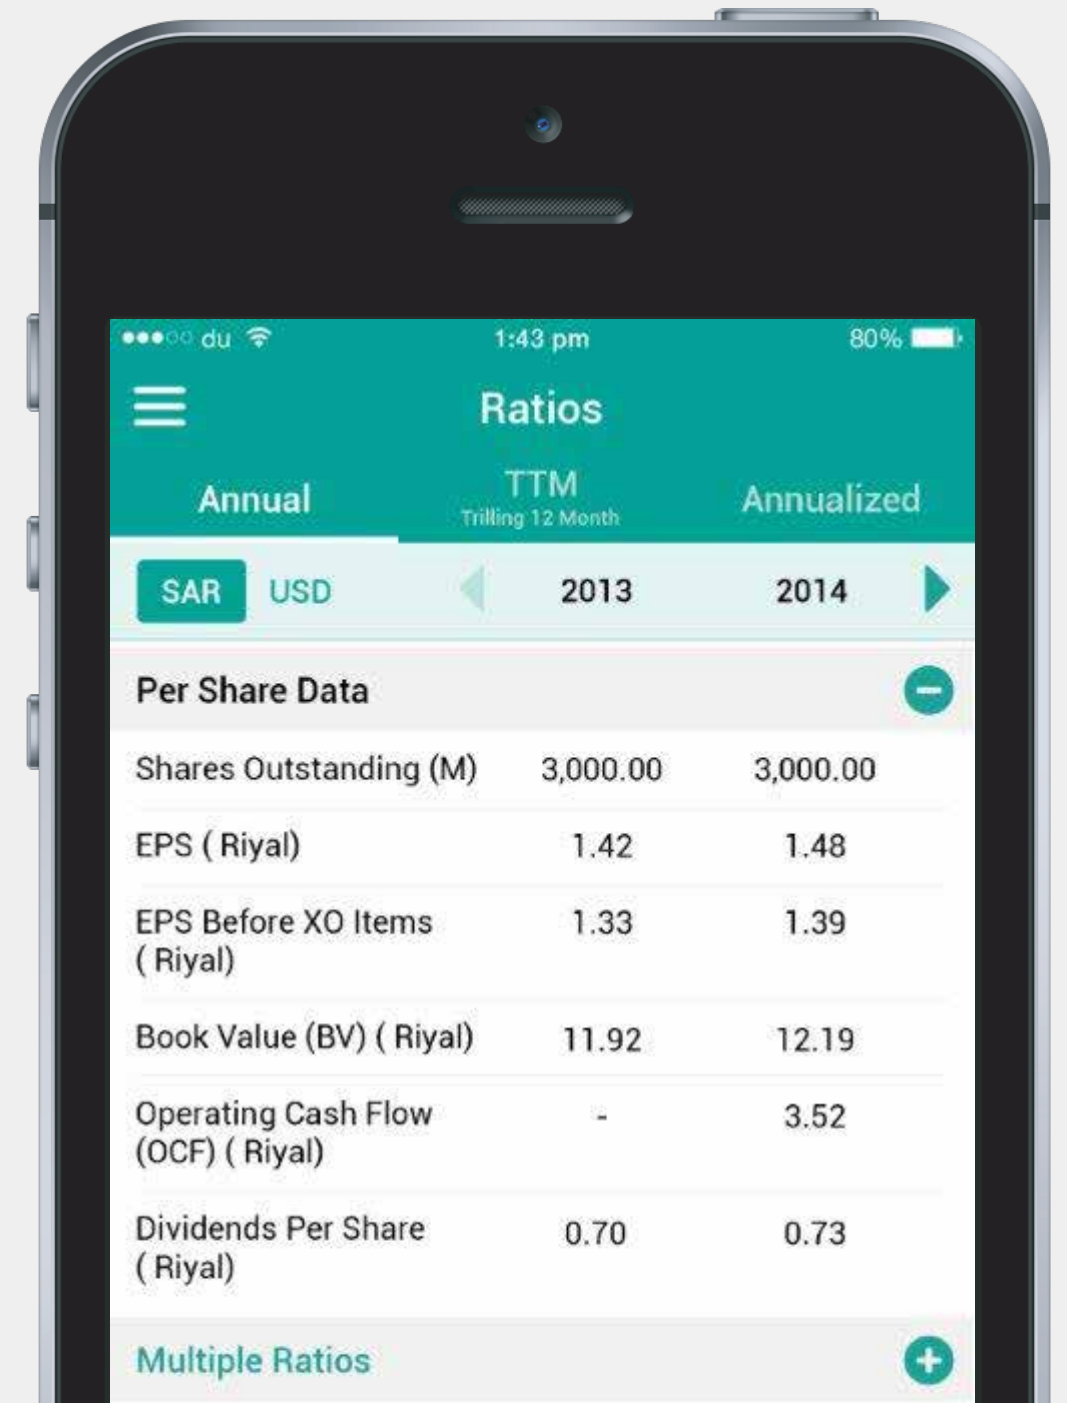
●●●○○ du 1:43 pm 80%

Ratios

Annual
TTM
Trilling 12 Month
Annualized

SAR USD 2013 2014

Per Share Data

| | 2013 | 2014 |
|---|---|---|
| Shares Outstanding (M) | 3,000.00 | 3,000.00 |
| EPS ( Riyal) | 1.42 | 1.48 |
| EPS Before XO Items ( Riyal) | 1.33 | 1.39 |
| Book Value (BV) ( Riyal) | 11.92 | 12.19 |
| Operating Cash Flow (OCF) ( Riyal) | - | 3.52 |
| Dividends Per Share ( Riyal) | 0.70 | 0.73 |

Multiple Ratios